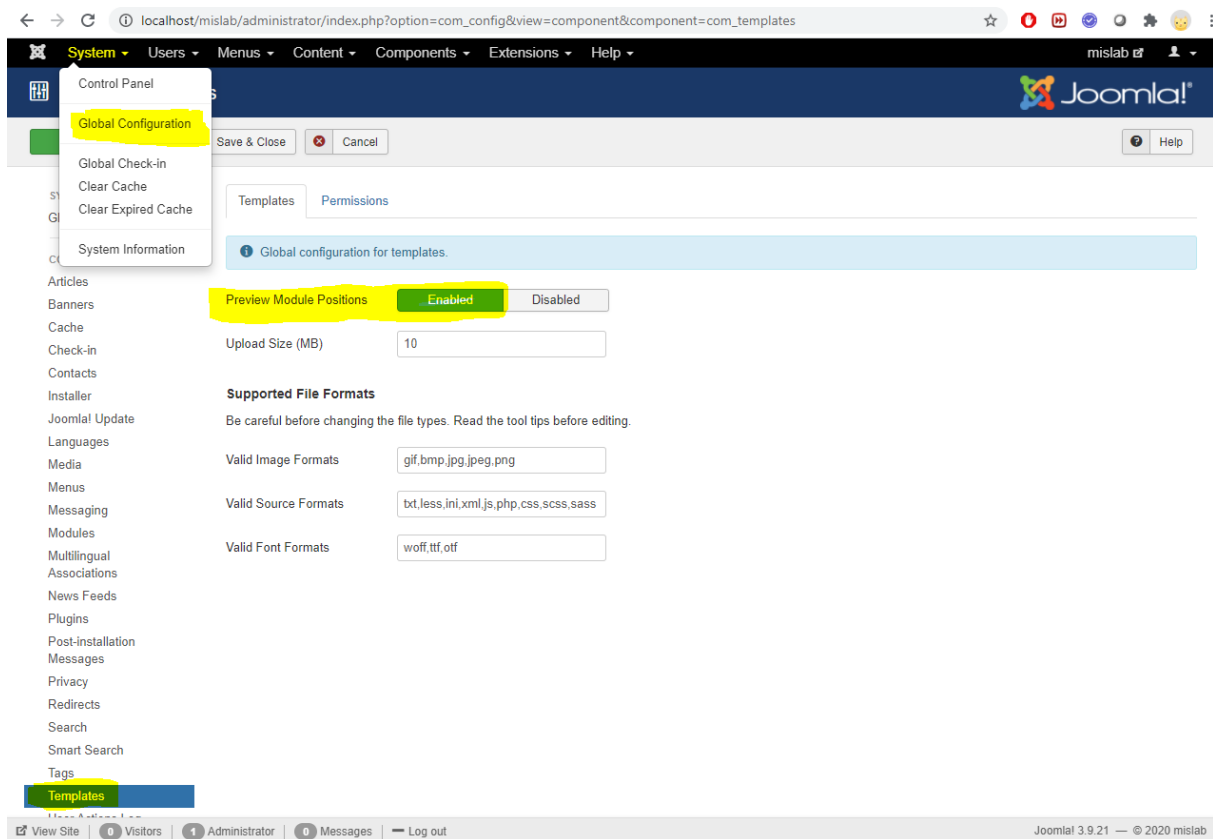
localhost/mislab/administrator/index.php?option=com_config&view=component&component=com_templates

System ▾ Users ▾ Menus ▾ Content ▾ Components ▾ Extensions ▾ Help ▾ mislab

Control Panel
Global Configuration
Global Check-in
Clear Cache
Clear Expired Cache
System Information

s

Joomla!

Save & Close Cancel Help

Sy
Gl

Co
Articles
Banners
Cache
Check-in
Contacts
Installer
Joomla! Update
Languages
Media
Menus
Messaging
Modules
Multilingual Associations
News Feeds
Plugins
Post-installation Messages
Privacy
Redirects
Search
Smart Search
Tags
Templates
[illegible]

Templates Permissions

Global configuration for templates.

Preview Module Positions Enabled Disabled

Upload Size (MB) 10

Supported File Formats

Be careful before changing the file types. Read the tool tips before editing.

Valid Image Formats gif,bmp,jpg,jpeg,png

Valid Source Formats txt,less,ini,xml,js,php,css,scss,sass

Valid Font Formats woff,ttf,otf

View Site | 0 Visitors | 1 Administrator | 0 Messages | — Log out

Joomla! 3.9.21 — © 2020 mislab